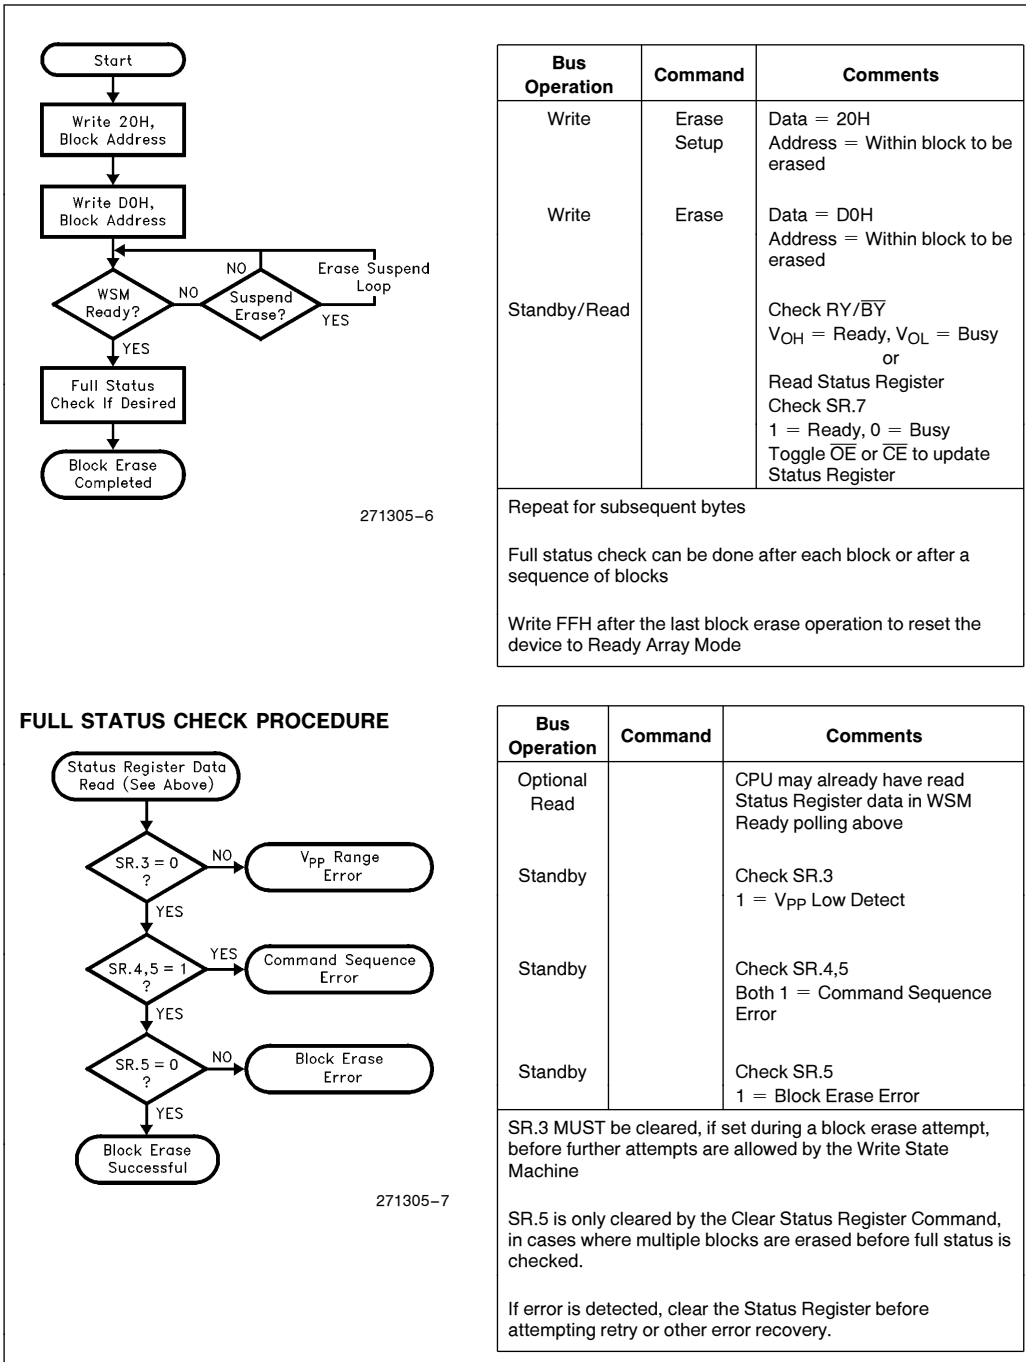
Start

Write 20H, Block Address

Write D0H, Block Address

WSM Ready?

NO

Suspend Erase?

NO

Erase Suspend Loop

YES

YES

Full Status Check If Desired

Block Erase Completed

271305–6

| Bus Operation | Command | Comments |
|---|---|---|
| Write | Erase Setup | Data = 20H<br>Address = Within block to be erased |
| Write | Erase | Data = D0H<br>Address = Within block to be erased |
| Standby/Read | | Check RY/$\overline{BY}$<br>$V_{OH}$ = Ready, $V_{OL}$ = Busy<br>or<br>Read Status Register<br>Check SR.7<br>1 = Ready, 0 = Busy<br>Toggle $\overline{OE}$ or $\overline{CE}$ to update Status Register |

Repeat for subsequent bytes

Full status check can be done after each block or after a sequence of blocks

Write FFH after the last block erase operation to reset the device to Ready Array Mode

FULL STATUS CHECK PROCEDURE

Status Register Data Read (See Above)

SR.3 = 0 ?

NO

$V_{PP}$ Range Error

YES

SR.4,5 = 1 ?

YES

Command Sequence Error

YES

SR.5 = 0 ?

NO

Block Erase Error

YES

Block Erase Successful

271305–7

| Bus Operation | Command | Comments |
|---|---|---|
| Optional Read | | CPU may already have read Status Register data in WSM Ready polling above |
| Standby | | Check SR.3<br>1 = $V_{PP}$ Low Detect |
| Standby | | Check SR.4,5<br>Both 1 = Command Sequence Error |
| Standby | | Check SR.5<br>1 = Block Erase Error |

SR.3 MUST be cleared, if set during a block erase attempt, before further attempts are allowed by the Write State Machine

SR.5 is only cleared by the Clear Status Register Command, in cases where multiple blocks are erased before full status is checked.

If error is detected, clear the Status Register before attempting retry or other error recovery.